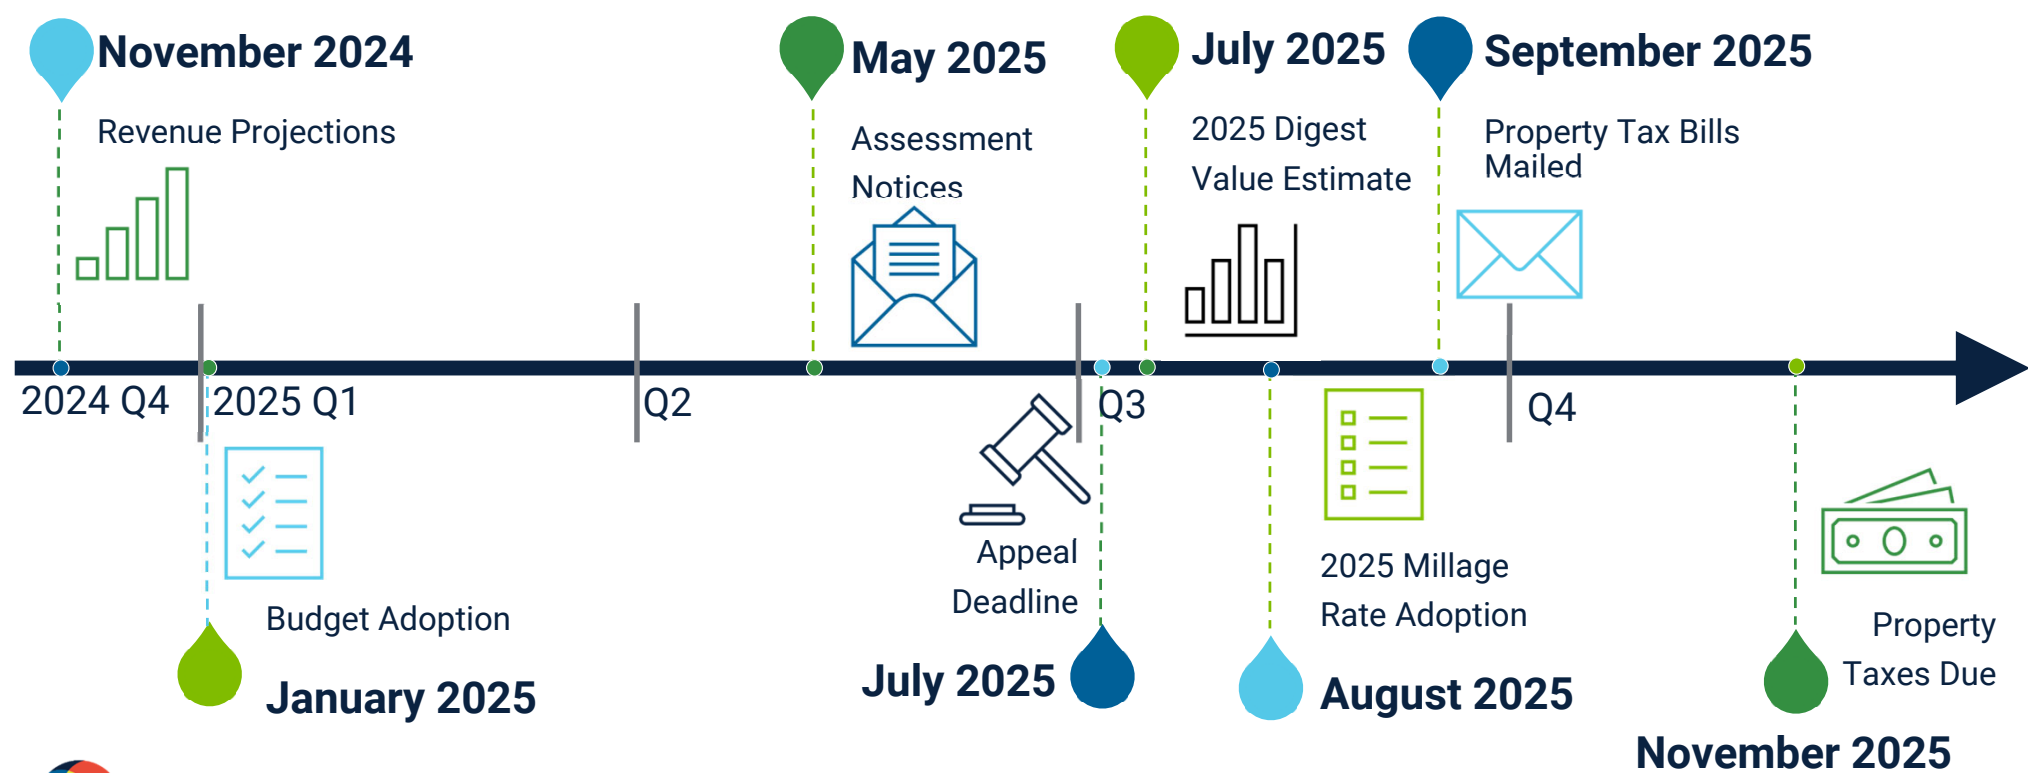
November 2024

Revenue Projections

May 2025

Assessment Notices

July 2025

2025 Digest Value Estimate

September 2025

Property Tax Bills Mailed

2024 Q4

2025 Q1

Q2

Q3

Q4

Budget Adoption

January 2025

Appeal Deadline

July 2025

2025 Millage Rate Adoption

August 2025

Property Taxes Due

November 2025